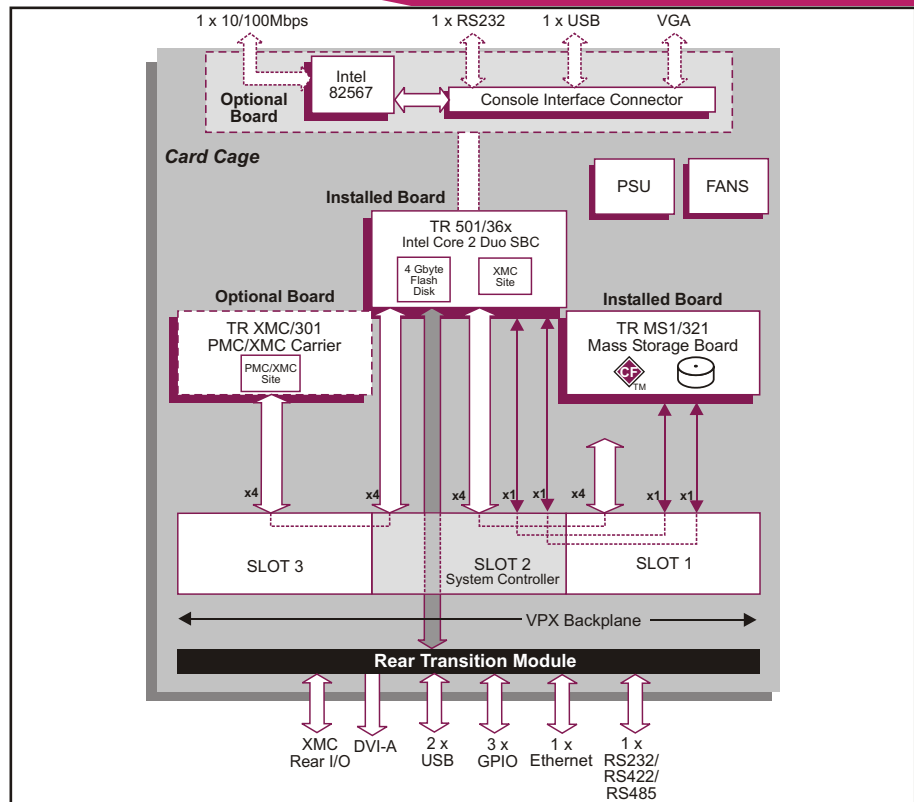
1 x 10/100Mbps
1 x RS232
1 x USB
VGA

Intel 82567

Console Interface Connector

Optional Board

Card Cage

PSU

FANS

Installed Board

TR 501/36x
Intel Core 2 Duo SBC

4 Gbyte Flash Disk

XMC Site

Optional Board

TR XMC/301
PMC/XMC Carrier

PMC/XMC Site

Installed Board

TR MS1/321
Mass Storage Board

CF
TM

x4
x4
x4
x1
x1
x4
x1
x1

SLOT 3

SLOT 2
System Controller

SLOT 1

VPX Backplane

Rear Transition Module

XMC
Rear I/O

DVI-A

2 x
USB

3 x
GPIO

1 x
Ethernet

1 x
RS232/
RS422/
RS485